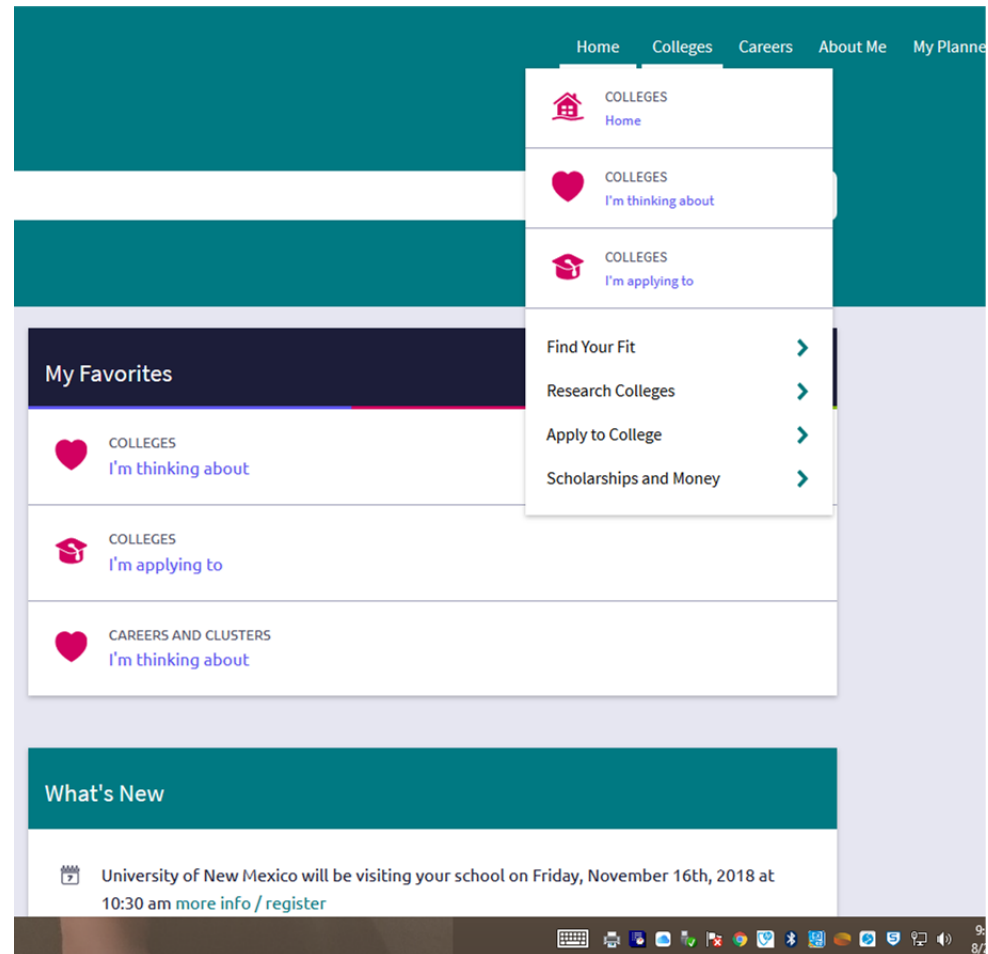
Home Colleges Careers About Me My Planne

COLLEGES
Home

COLLEGES
I'm thinking about

COLLEGES
I'm applying to

Find Your Fit
Research Colleges
Apply to College
Scholarships and Money

My Favorites

COLLEGES
I'm thinking about

COLLEGES
I'm applying to

CAREERS AND CLUSTERS
I'm thinking about

What's New

University of New Mexico will be visiting your school on Friday, November 16th, 2018 at 10:30 am more info / register

9:
8/